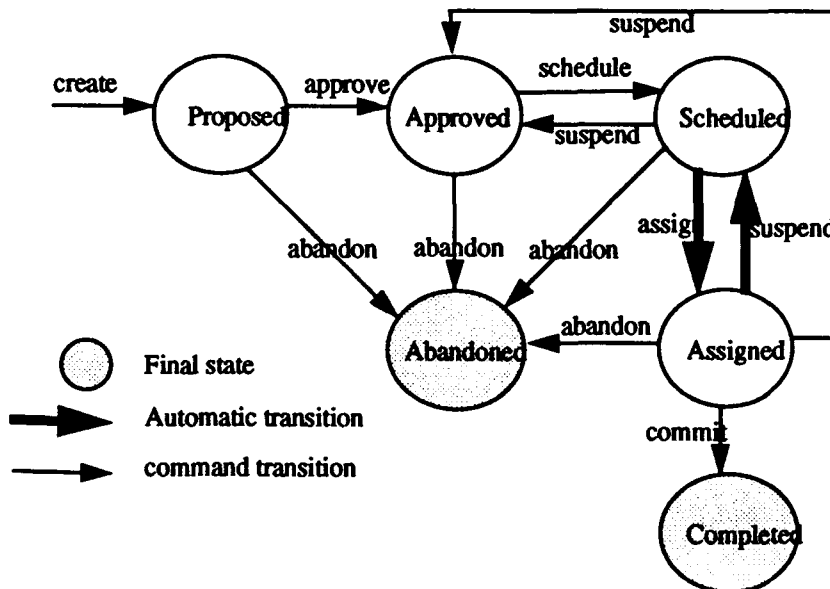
suspend

create

Proposed

approve

Approved

schedule

suspend

Scheduled

abandon

abandon

abandon

assign

suspend

abandon

Abandoned

Assigned

Final state

Automatic transition

command transition

commit

Completed